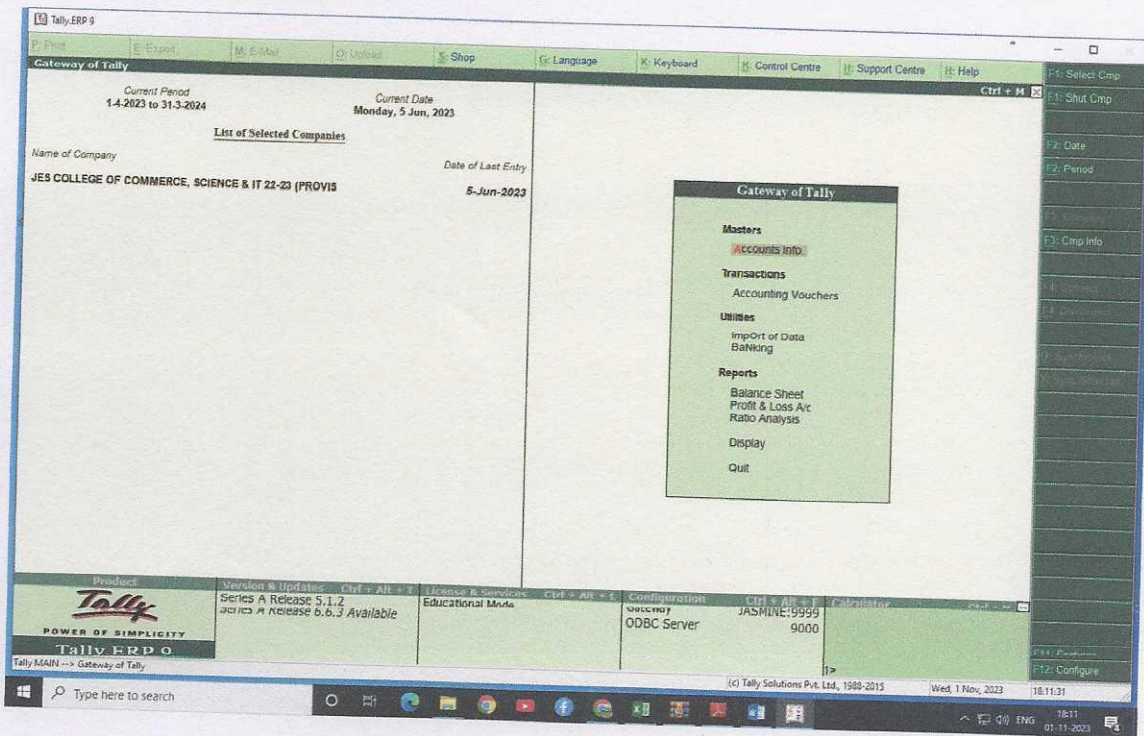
Tally.ERP 9

P: Print
E: Export
M: E-Mail
O: Upload
S: Shop
G: Language
K: Keyboard
K: Control Centre
H: Support Centre
H: Help

Gateway of Tally
Ctrl + M

Current Period
1-4-2023 to 31-3-2024

Current Date
Monday, 5 Jun, 2023

List of Selected Companies

Name of Company
Date of Last Entry

JES COLLEGE OF COMMERCE, SCIENCE & IT 22-23 (PROVIS
5-Jun-2023

Gateway of Tally

Masters
Accounts Info.

Transactions
Accounting Vouchers

Utilities
Import of Data
Banking

Reports
Balance Sheet
Profit & Loss A/c
Ratio Analysis

Display

Quit

F1: Select Cmp
F1: Shut Cmp
F2: Date
F2: Period
F3: Company
F3: Cmp Info
F4: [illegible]
F4: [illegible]
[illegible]
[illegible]
F11: Features
F12: Configure

Product
Tally
POWER OF SIMPLICITY
Tally.ERP 9

Version & Updates Ctrl + Alt + T
Series A Release 5.1.2
Series A Release 6.6.3 Available

License & Services Ctrl + Alt + L
Educational Mode

Configuration Ctrl + Alt + F
Gateway JASMINE:9999
ODBC Server 9000

Calculator

Tally MAIN --> Gateway of Tally
1>
(c) Tally Solutions Pvt. Ltd., 1988-2015
Wed, 1 Nov, 2023
18:11:31

Type here to search
ENG
18:11
01-11-2023